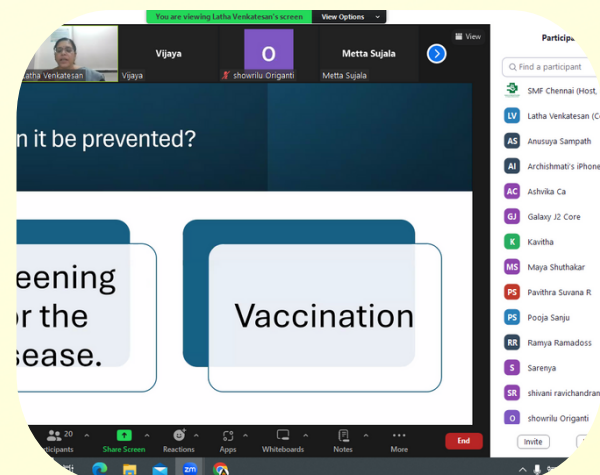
You are viewing Latha Venkatesan's screen

View Options

Latha Venkatesan

Vijaya

Vijaya

O

showrilu Origanti

Metta Sujala

Metta Sujala

View

Particip

Find a participant

SMF Chennai (Host,

LV Latha Venkatesan (C

AS Anusuya Sampath

AI Archishmati's iPhone

AC Ashvika Ca

GJ Galaxy J2 Core

K Kavitha

MS Maya Shuthakar

PS Pavithra Suvana R

PS Pooja Sanju

RR Ramya Ramadoss

S Sarenya

SR shivani ravichandran

O showrilu Origanti

Invite

n it be prevented?

eening or the sease.

Vaccination

20 rticipants

Share Screen

Reactions

Apps

Whiteboards

Notes

More

End